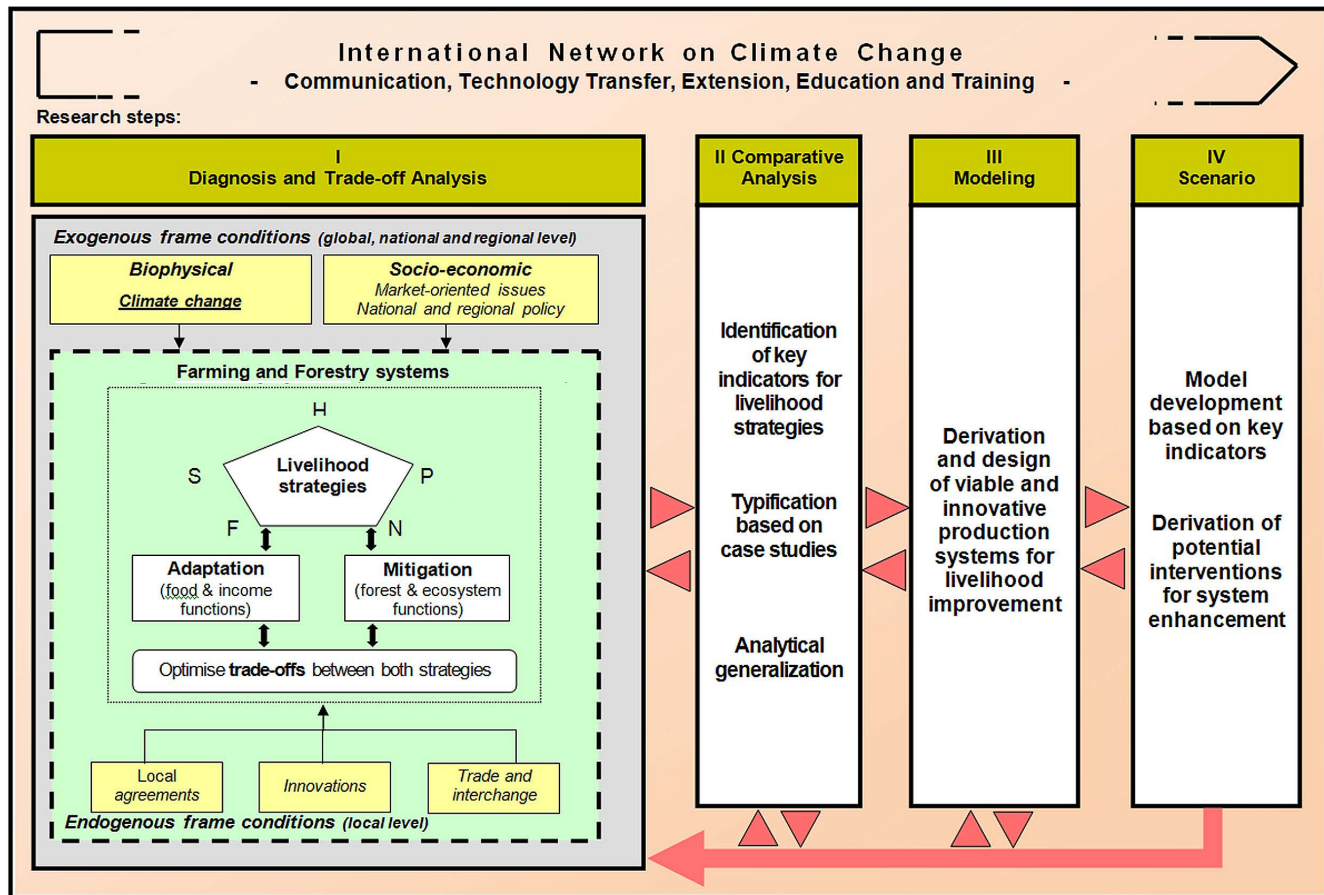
International Network on Climate Change
- Communication, Technology Transfer, Extension, Education and Training -

Research steps:

I
Diagnosis and Trade-off Analysis

II Comparative Analysis

III
Modeling

IV
Scenario

Exogenous frame conditions (global, national and regional level)

Biophysical
Climate change

Socio-economic
Market-oriented issues
National and regional policy

Farming and Forestry systems

H
S
Livelihood strategies
P
F
N

Adaptation
(food & income functions)

Mitigation
(forest & ecosystem functions)

Optimise trade-offs between both strategies

Local agreements

Innovations

Trade and interchange

Endogenous frame conditions (local level)

Identification of key indicators for livelihood strategies

Typification based on case studies

Analytical generalization

Derivation and design of viable and innovative production systems for livelihood improvement

Model development based on key indicators

Derivation of potential interventions for system enhancement